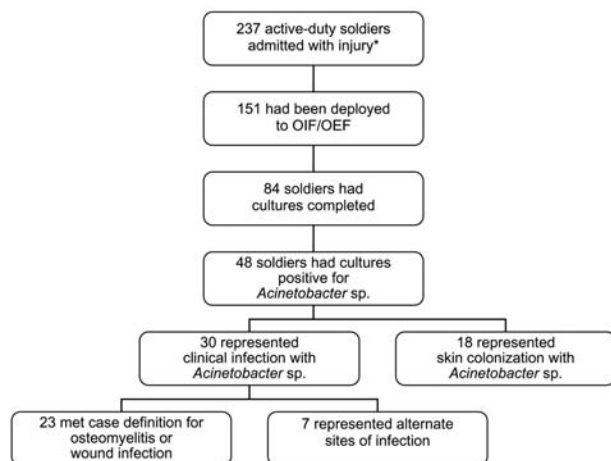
237 active-duty soldiers admitted with injury*

151 had been deployed to OIF/OEF

84 soldiers had cultures completed

48 soldiers had cultures positive for *Acinetobacter* sp.

30 represented clinical infection with *Acinetobacter* sp.

18 represented skin colonization with *Acinetobacter* sp.

23 met case definition for osteomyelitis or wound infection

7 represented alternate sites of infection